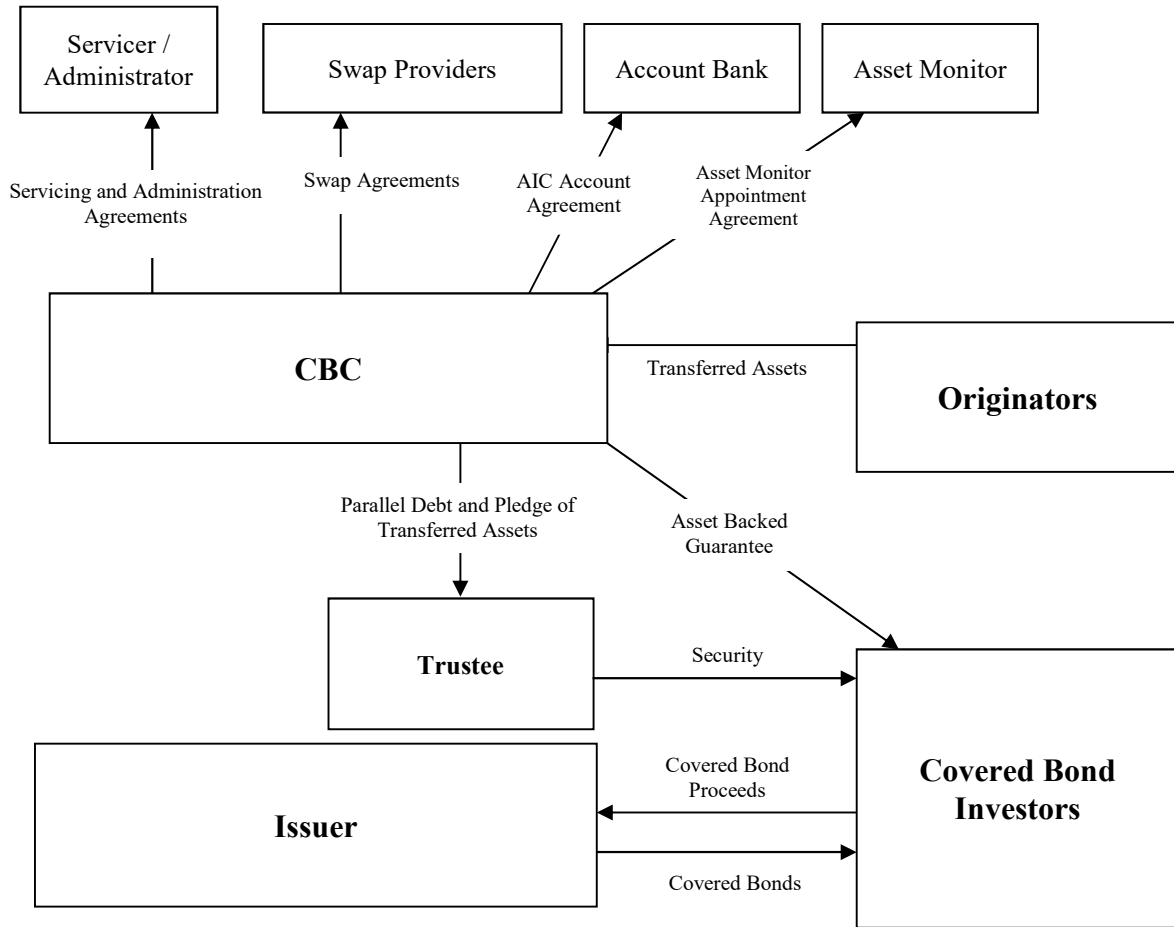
Servicer / Administrator

Swap Providers

Account Bank

Asset Monitor

Servicing and Administration Agreements

Swap Agreements

AIC Account Agreement

Asset Monitor Appointment Agreement

CBC

Transferred Assets

Originators

Parallel Debt and Pledge of Transferred Assets

Asset Backed Guarantee

Trustee

Security

Covered Bond Investors

Covered Bond Proceeds

Issuer

Covered Bonds